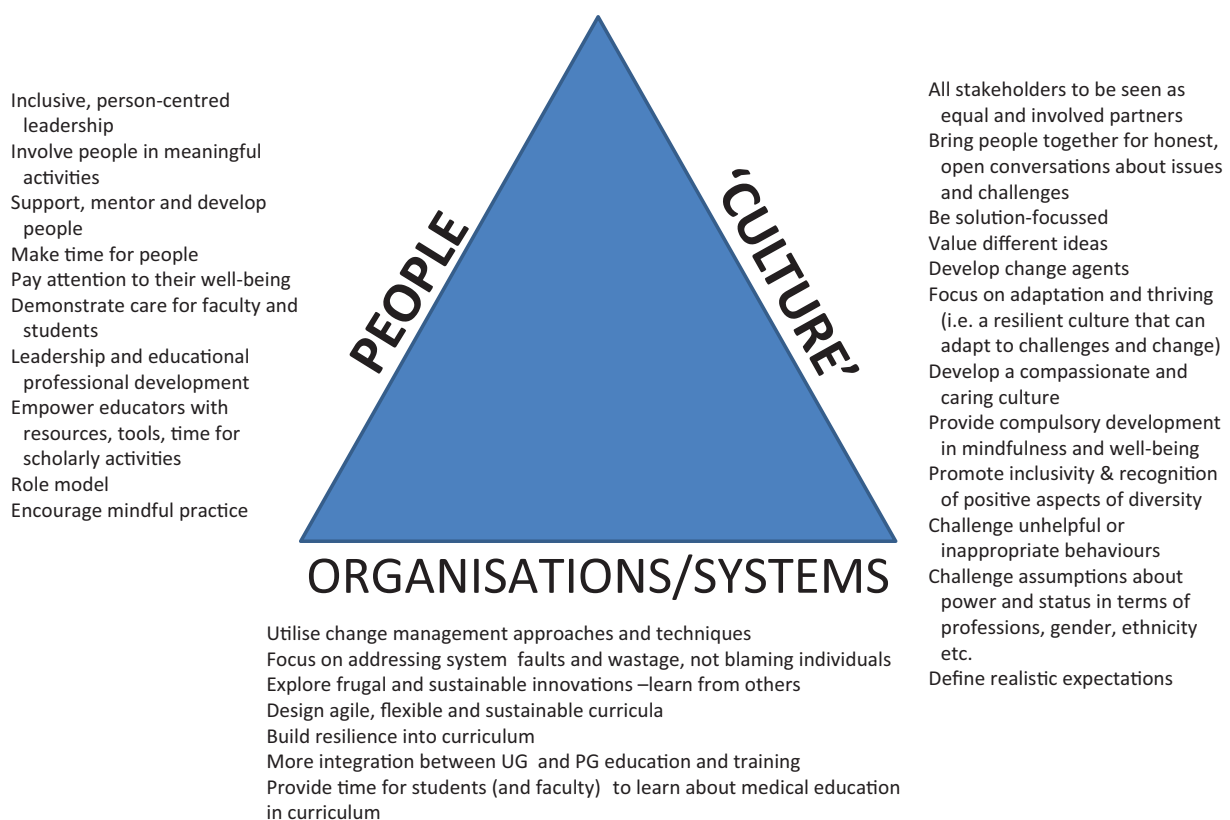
Inclusive, person-centred leadership
Involve people in meaningful activities
Support, mentor and develop people
Make time for people
Pay attention to their well-being
Demonstrate care for faculty and students
Leadership and educational professional development
Empower educators with resources, tools, time for scholarly activities
Role model
Encourage mindful practice

PEOPLE

'CULTURE'

All stakeholders to be seen as equal and involved partners
Bring people together for honest, open conversations about issues and challenges
Be solution-focussed
Value different ideas
Develop change agents
Focus on adaptation and thriving (i.e. a resilient culture that can adapt to challenges and change)
Develop a compassionate and caring culture
Provide compulsory development in mindfulness and well-being
Promote inclusivity & recognition of positive aspects of diversity
Challenge unhelpful or inappropriate behaviours
Challenge assumptions about power and status in terms of professions, gender, ethnicity etc.
Define realistic expectations

ORGANISATIONS/SYSTEMS

Utilise change management approaches and techniques
Focus on addressing system faults and wastage, not blaming individuals
Explore frugal and sustainable innovations –learn from others
Design agile, flexible and sustainable curricula
Build resilience into curriculum
More integration between UG and PG education and training
Provide time for students (and faculty) to learn about medical education in curriculum